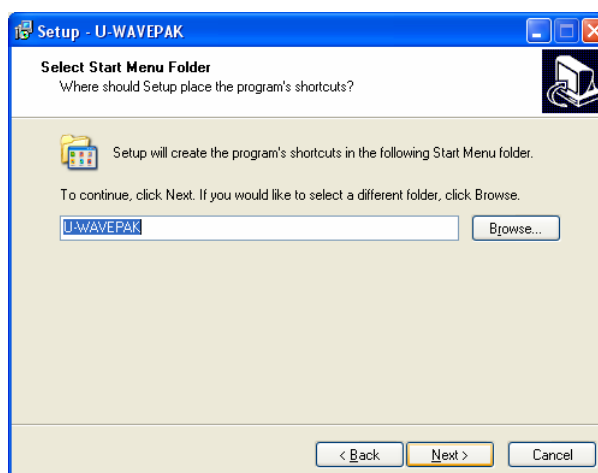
Setup - U-WAVEPAK

Select Start Menu Folder
Where should Setup place the program's shortcuts?

Setup will create the program's shortcuts in the following Start Menu folder.

To continue, click Next. If you would like to select a different folder, click Browse.

U-WAVEPAK

Browse...

< Back

Next >

Cancel